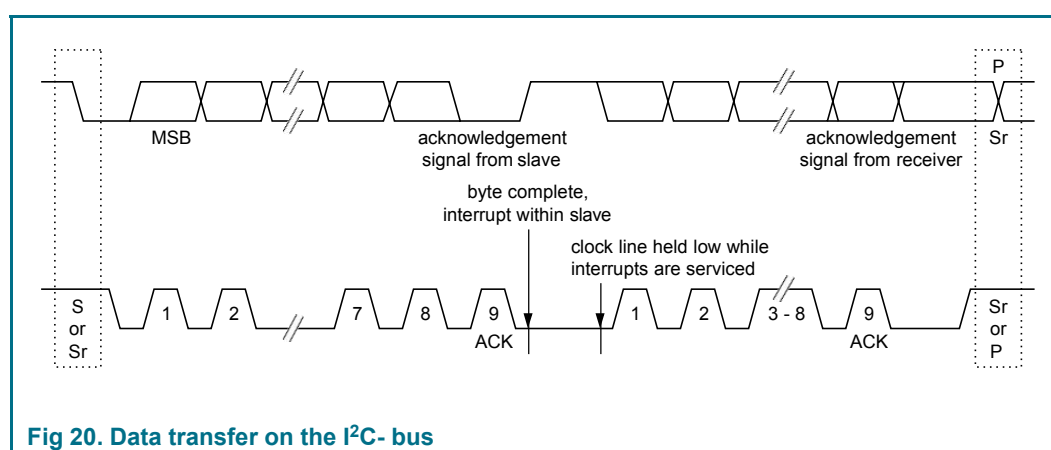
P

MSB

acknowledgement signal from slave

acknowledgement signal from receiver

Sr

byte complete, interrupt within slave

clock line held low while interrupts are serviced

S or Sr

1

2

7

8

9 ACK

1

2

3 - 8

9 ACK

Sr or P

Fig 20. Data transfer on the I$^2$C- bus